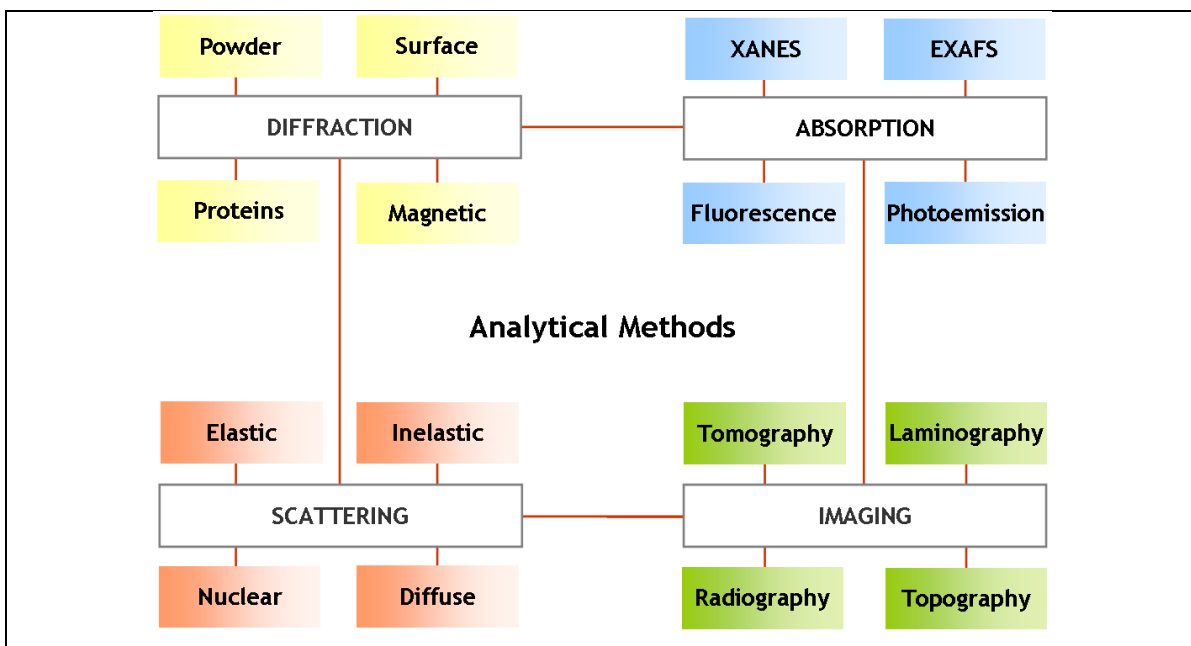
Powder
Surface
XANES
EXAFS
DIFFRACTION
ABSORPTION
Proteins
Magnetic
Fluorescence
Photoemission

Analytical Methods

Elastic
Inelastic
Tomography
Laminography
SCATTERING
IMAGING
Nuclear
Diffuse
Radiography
Topography